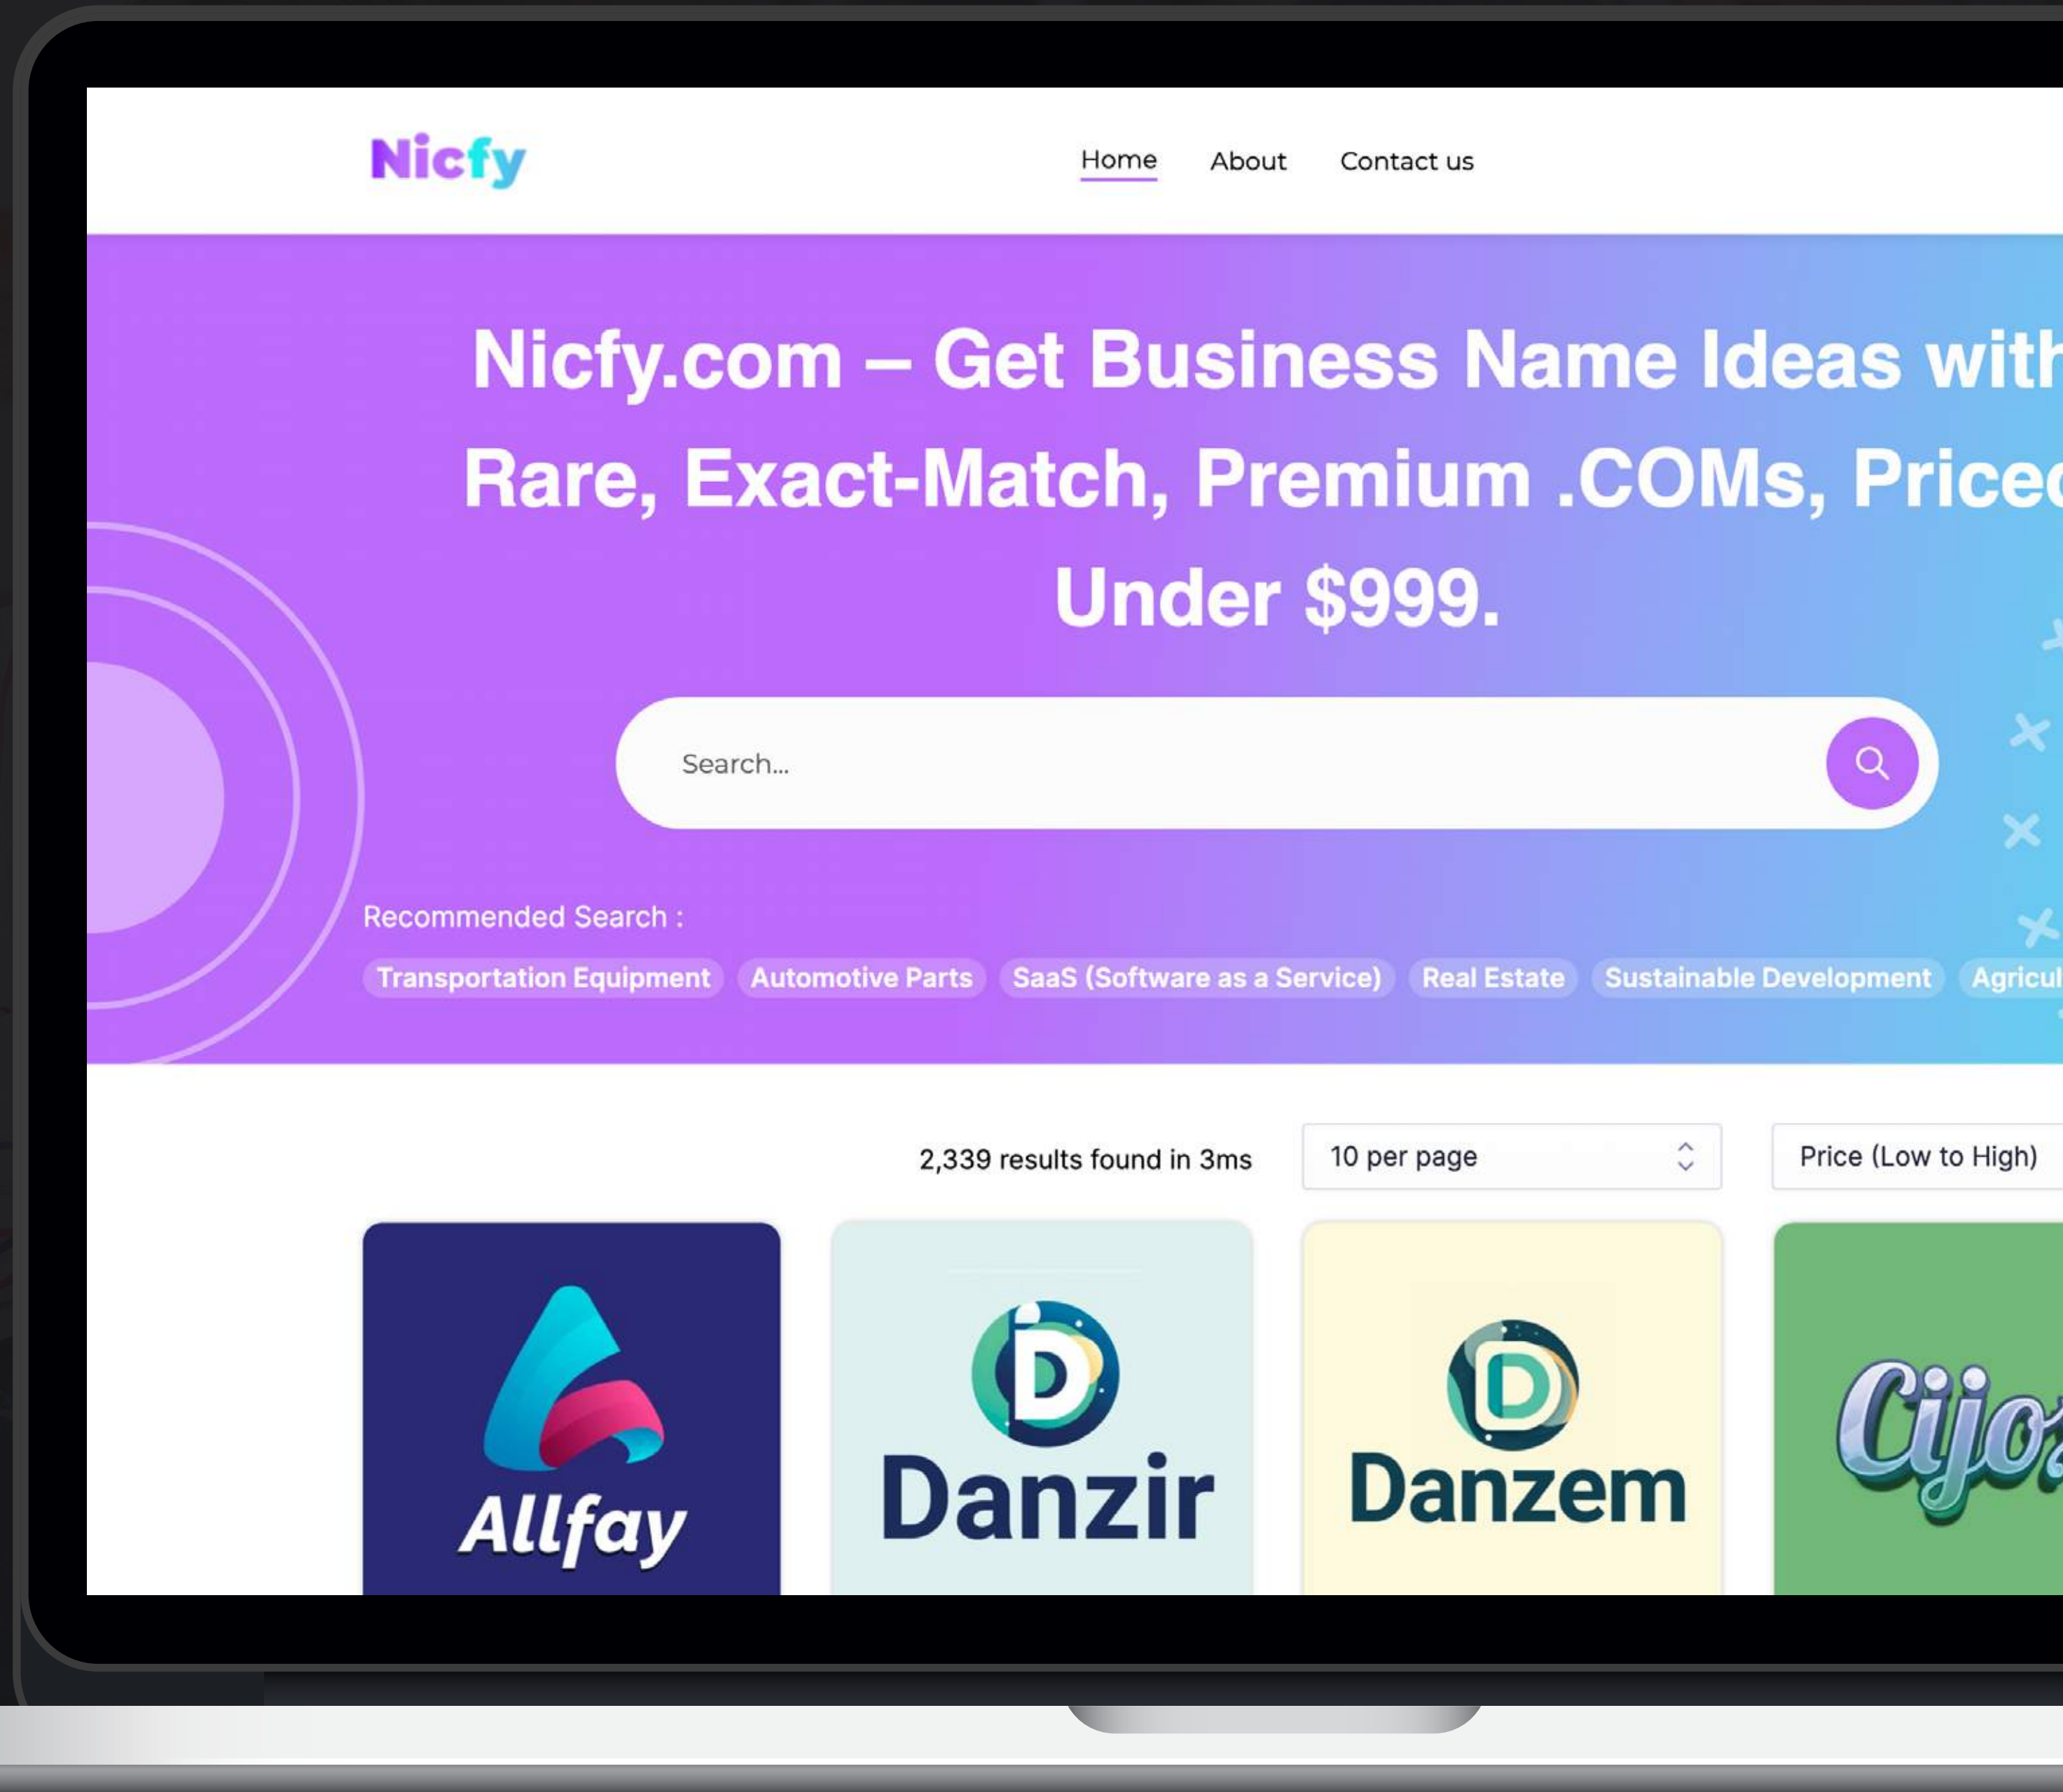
Nicfy

Home About Contact us

Nicfy.com – Get Business Name Ideas with Rare, Exact-Match, Premium .COMs, Price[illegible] Under $999.

Search...

Recommended Search :

Transportation Equipment Automotive Parts SaaS (Software as a Service) Real Estate Sustainable Development Agricul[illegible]

2,339 results found in 3ms

10 per page

Price (Low to High)

Allfay

Danzir

Danzem

Cijo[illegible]